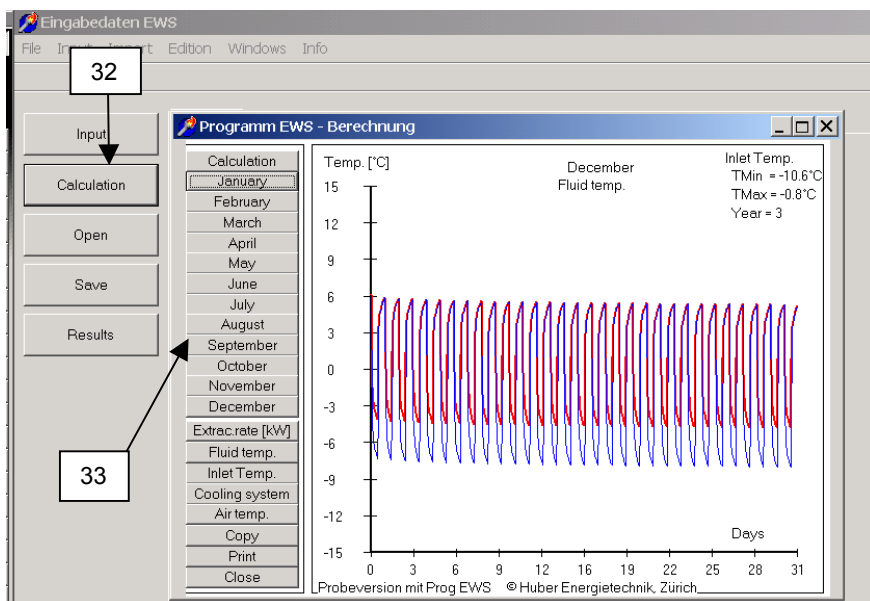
Eingabedaten EWS

File Input Import Edition Windows Info

32

Input

Calculation

Open

Save

Results

33

Programm EWS - Berechnung

Calculation
January
February
March
April
May
June
July
August
September
October
November
December
Extrac.rate [kW]
Fluid temp.
Inlet Temp.
Cooling system
Air temp.
Copy
Print
Close

Temp. [°C]

December
Fluid temp.

Inlet Temp.
TMin = -10.6°C
TMax = -0.8°C
Year = 3

15
12
9
6
3
0
-3
-6
-9
-12
-15

Days

0 3 6 9 12 16 19 22 25 28 31

Probeversion mit Prog EWS © Huber Energietechnik, Zürich